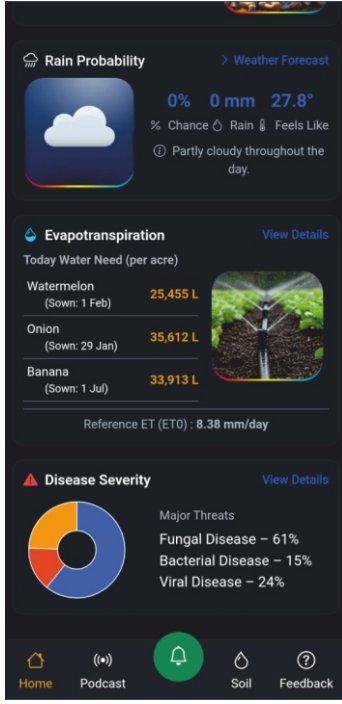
Rain Probability

> Weather Forecast

0% 0 mm 27.8°

% Chance Rain Feels Like

Partly cloudy throughout the day.

Evapotranspiration

View Details

Today Water Need (per acre)

Watermelon (Sown: 1 Feb) 25,455 L

Onion (Sown: 29 Jan) 35,612 L

Banana (Sown: 1 Jul) 33,913 L

Reference ET (ET0) : 8.38 mm/day

Disease Severity

View Details

Major Threats

Fungal Disease – 61%

Bacterial Disease – 15%

Viral Disease – 24%

Home Podcast Soil Feedback